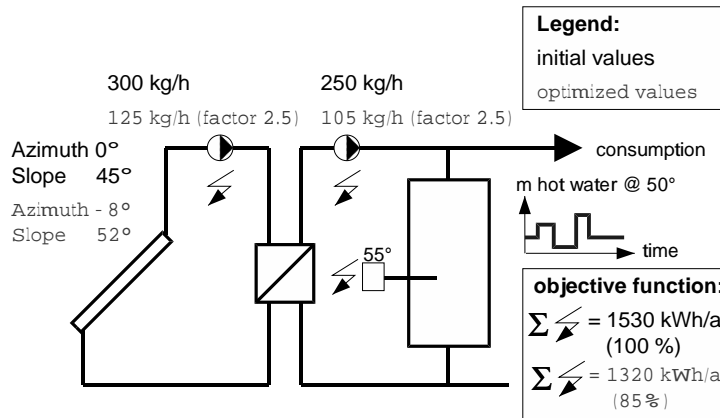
Legend:
initial values
optimized values

300 kg/h
125 kg/h (factor 2.5)

250 kg/h
105 kg/h (factor 2.5)

Azimuth 0°
Slope 45°
Azimuth - 8°
Slope 52°

consumption

m hot water @ 50°

time

55°

objective function:
$\sum$ = 1530 kWh/a
(100 %)
$\sum$ = 1320 kWh/a
(85%)